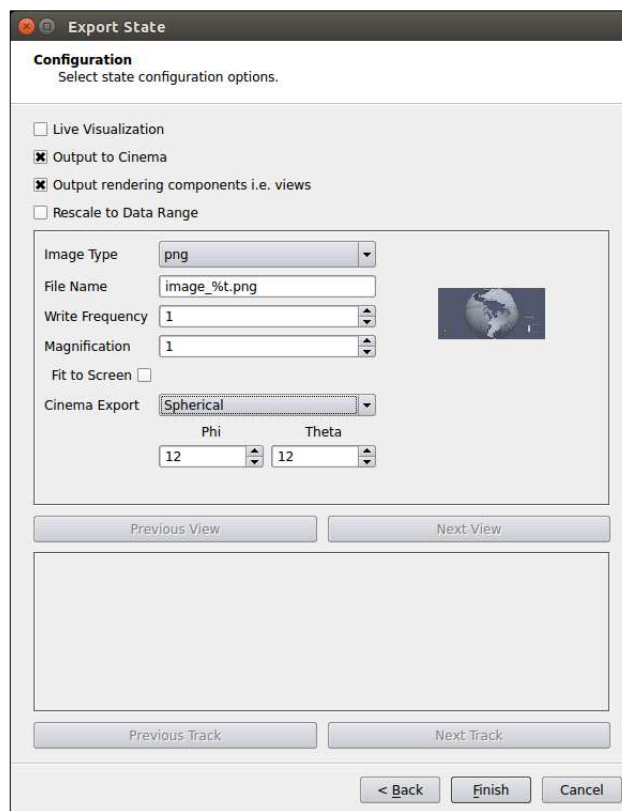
Export State

Configuration
Select state configuration options.

Live Visualization

Output to Cinema

Output rendering components i.e. views

Rescale to Data Range

Image Type png

File Name image_%t.png

Write Frequency 1

Magnification 1

Fit to Screen

Cinema Export Spherical

Phi Theta

12 12

Previous View

Next View

Previous Track

Next Track

< Back

Finish

Cancel